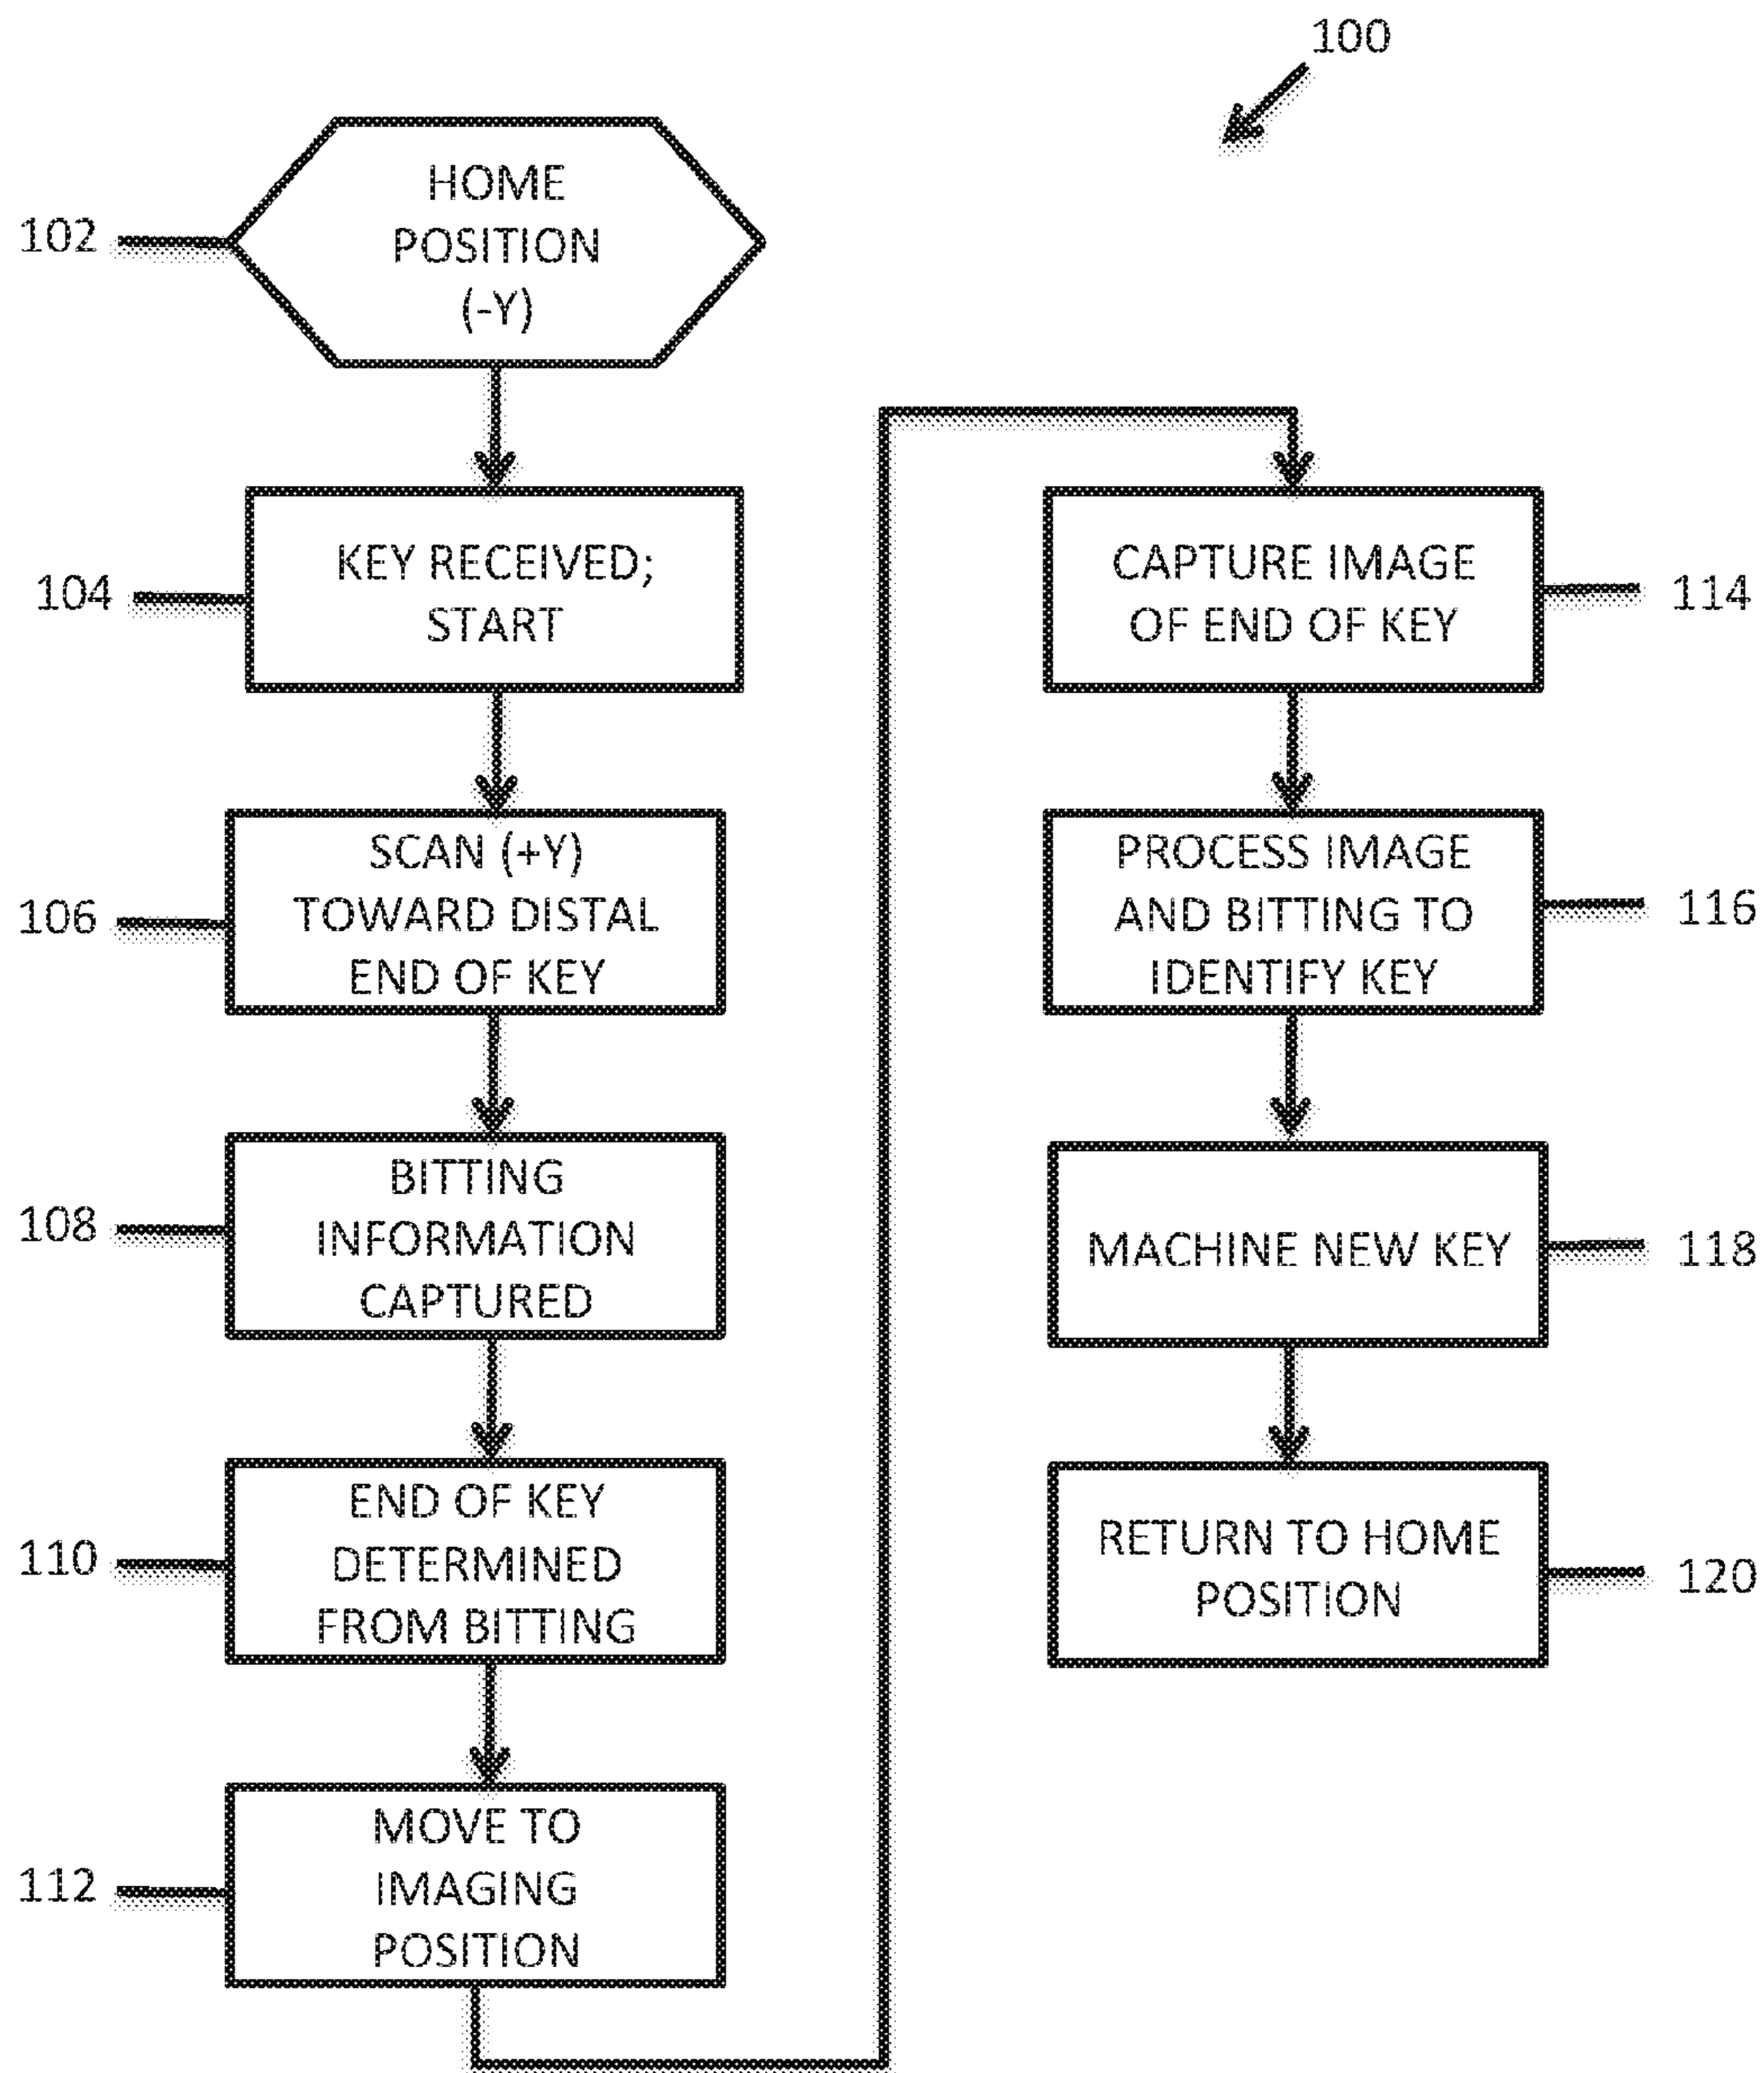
100

102 HOME POSITION (-Y)

104 KEY RECEIVED; START

106 SCAN (+Y) TOWARD DISTAL END OF KEY

108 BITTING INFORMATION CAPTURED

110 END OF KEY DETERMINED FROM BITTING

112 MOVE TO IMAGING POSITION

CAPTURE IMAGE OF END OF KEY 114

PROCESS IMAGE AND BITTING TO IDENTIFY KEY 116

MACHINE NEW KEY 118

RETURN TO HOME POSITION 120